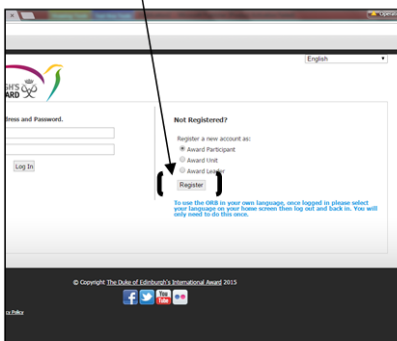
English

GH'S
ARD

dress and Password.

Log In

Not Registered?

Register a new account as:
Award Participant
Award Unit
Award Leader

Register

To use the ORB in your own language, once logged in please select your language on your home screen then log out and back in. You will only need to do this once.

© Copyright The Duke of Edinburgh's International Award 2015

cy Policy